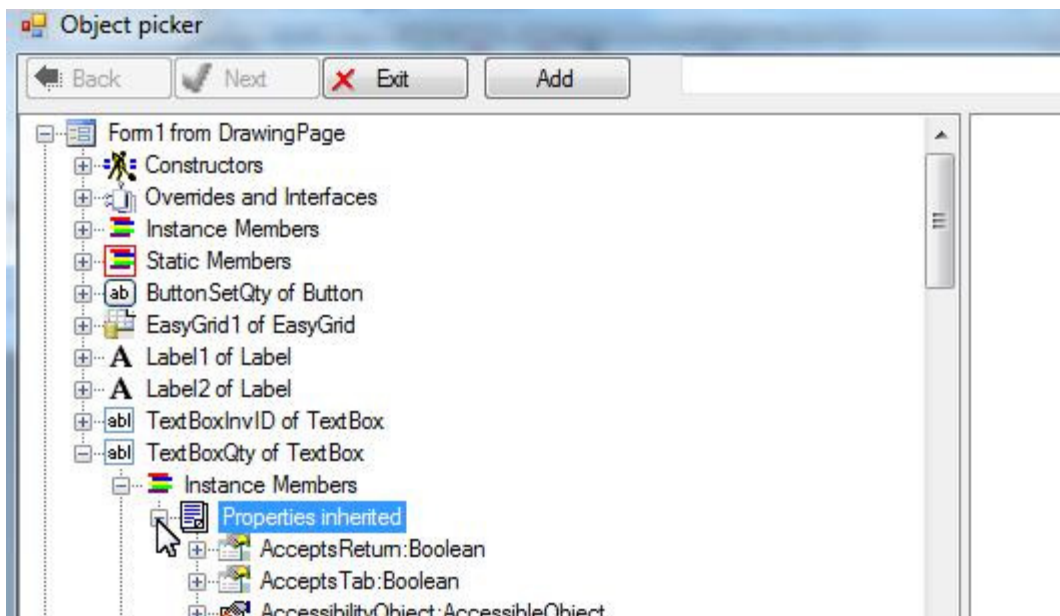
Object picker

Back Next Exit Add

Form1 from DrawingPage
Constructors
Overrides and Interfaces
Instance Members
Static Members
ab ButtonSetQty of Button
EasyGrid1 of EasyGrid
A Label1 of Label
A Label2 of Label
abl TextBoxInvID of TextBox
abl TextBoxQty of TextBox
Instance Members
Properties inherited
AcceptsReturn:Boolean
AcceptsTab:Boolean
AccessibilityObject:AccessibleObject